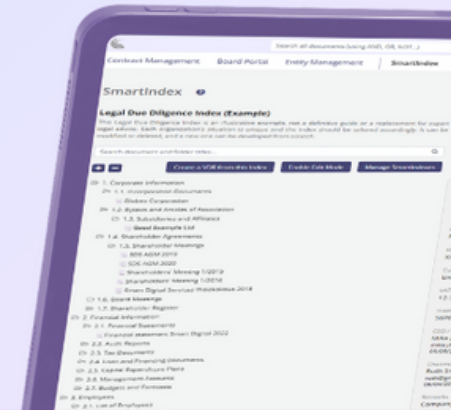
Search all documents (using AND, OR, NOT...)

Contract Management | Board Portal | Entity Management | SmartIndex

SmartIndex

Legal Due Diligence Index (Example)

This Legal Due Diligence Index is an illustrative example, not a definitive guide or a replacement for expert legal advice. Each organization's situation is unique and the index should be tailored accordingly. It can be modified or deleted, and a new one can be developed from scratch.

Search document and folder titles...

Create a VDR from this Index | Enable Edit Mode | Manage SmartIndexes

1. Corporate Information
1.1. Incorporation Documents
Globex Corporation
1.2. Bylaws and Articles of Association
1.3. Subsidiaries and Affiliates
Good Example Ltd
1.4. Shareholder Agreements
1.5. Shareholder Meetings
BDE AGM 2019
SDE AGM 2020
Shareholders' Meeting 1/2019
Shareholders' Meeting 1/2018
Britain Digital Services Privatization 2018
1.6. Board Meetings
1.7. Shareholder Register
2. Financial Information
2.1. Financial Statements
Financial statement Britain Digital 2022
2.2. Audit Reports
2.3. Tax Documents
2.4. Loan and Financing Documents
2.5. Capital Expenditure Plans
2.6. Management Accounts
2.7. Budgets and Forecasts
3. Employees
3.1. List of Employees